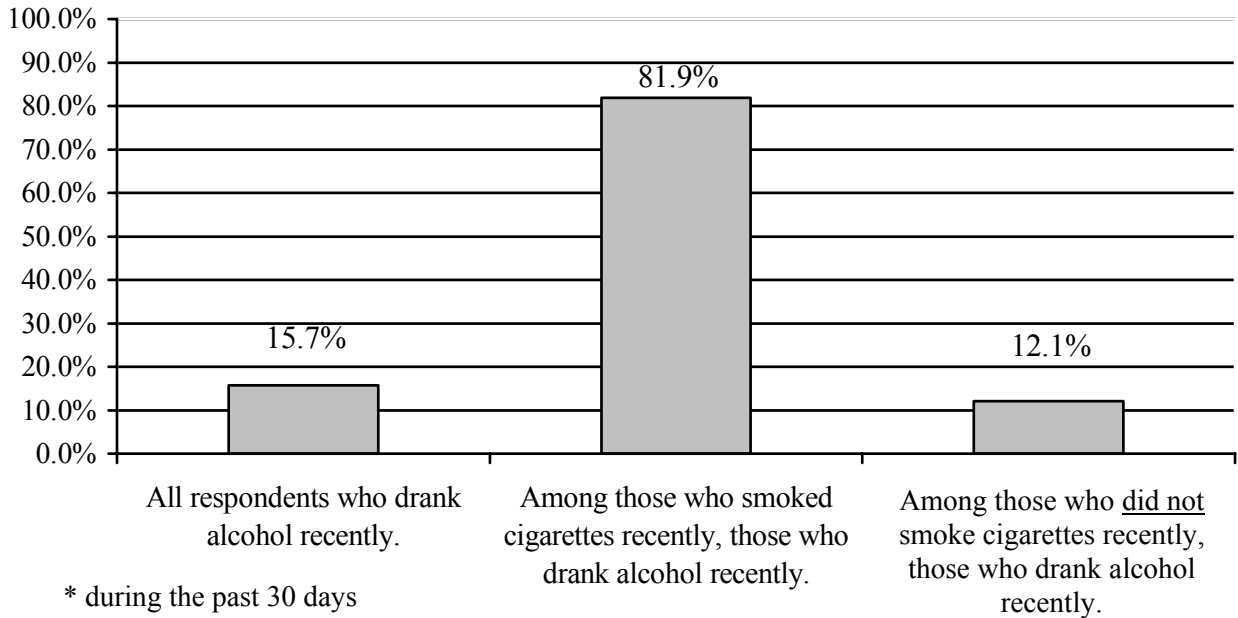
100.0%
90.0%
80.0%
70.0%
60.0%
50.0%
40.0%
30.0%
20.0%
10.0%
0.0%

15.7%
81.9%
12.1%

All respondents who drank alcohol recently.

Among those who smoked cigarettes recently, those who drank alcohol recently.

Among those who did not smoke cigarettes recently, those who drank alcohol recently.

* during the past 30 days